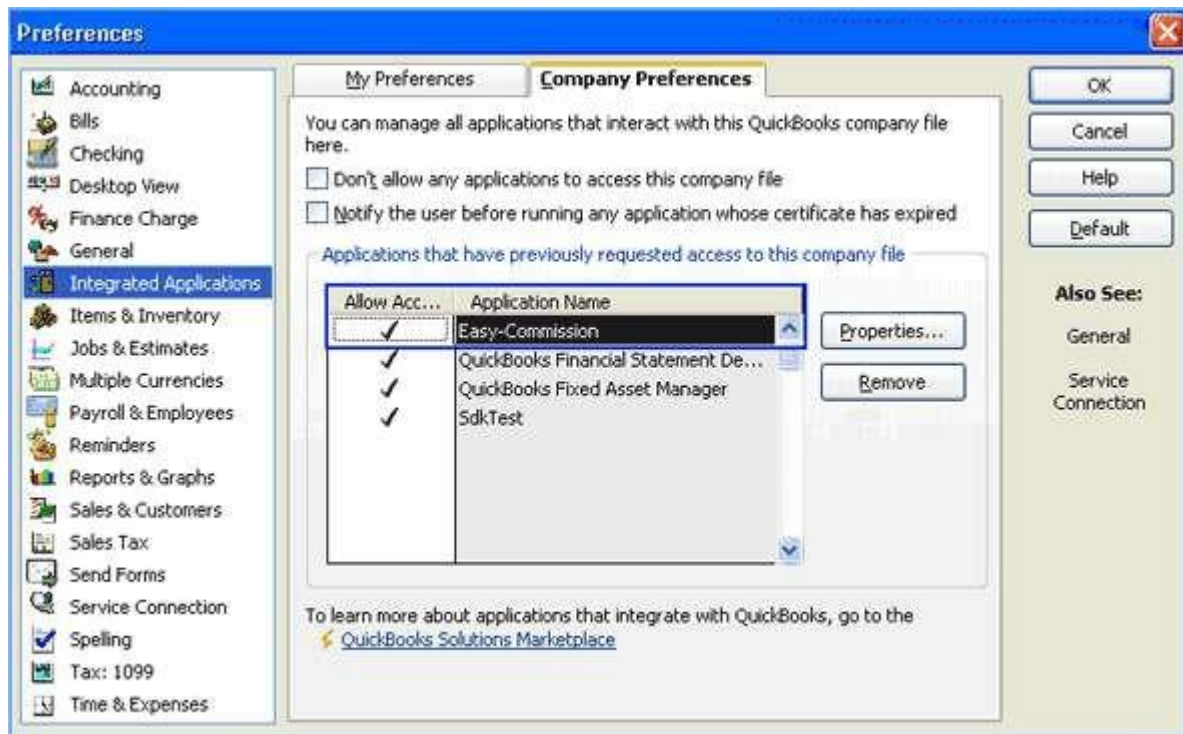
Preferences

Accounting
Bills
Checking
Desktop View
Finance Charge
General
Integrated Applications
Items & Inventory
Jobs & Estimates
Multiple Currencies
Payroll & Employees
Reminders
Reports & Graphs
Sales & Customers
Sales Tax
Send Forms
Service Connection
Spelling
Tax: 1099
Time & Expenses

My Preferences
Company Preferences

You can manage all applications that interact with this QuickBooks company file here.

Don't allow any applications to access this company file

Notify the user before running any application whose certificate has expired

Applications that have previously requested access to this company file

| Allow Acc... | Application Name |
|---|---|
| ✓ | Easy-Commission |
| ✓ | QuickBooks Financial Statement De... |
| ✓ | QuickBooks Fixed Asset Manager |
| ✓ | SdkTest |

Properties...
Remove

To learn more about applications that integrate with QuickBooks, go to the
QuickBooks Solutions Marketplace

OK
Cancel
Help
Default

Also See:
General
Service Connection